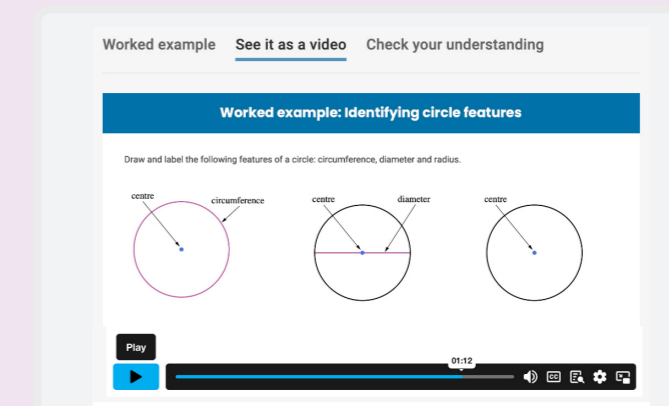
Worked example See it as a video Check your understanding

Worked example: Identifying circle features

Draw and label the following features of a circle: circumference, diameter and radius.

centre
circumference

centre
diameter

centre

Play

01:12